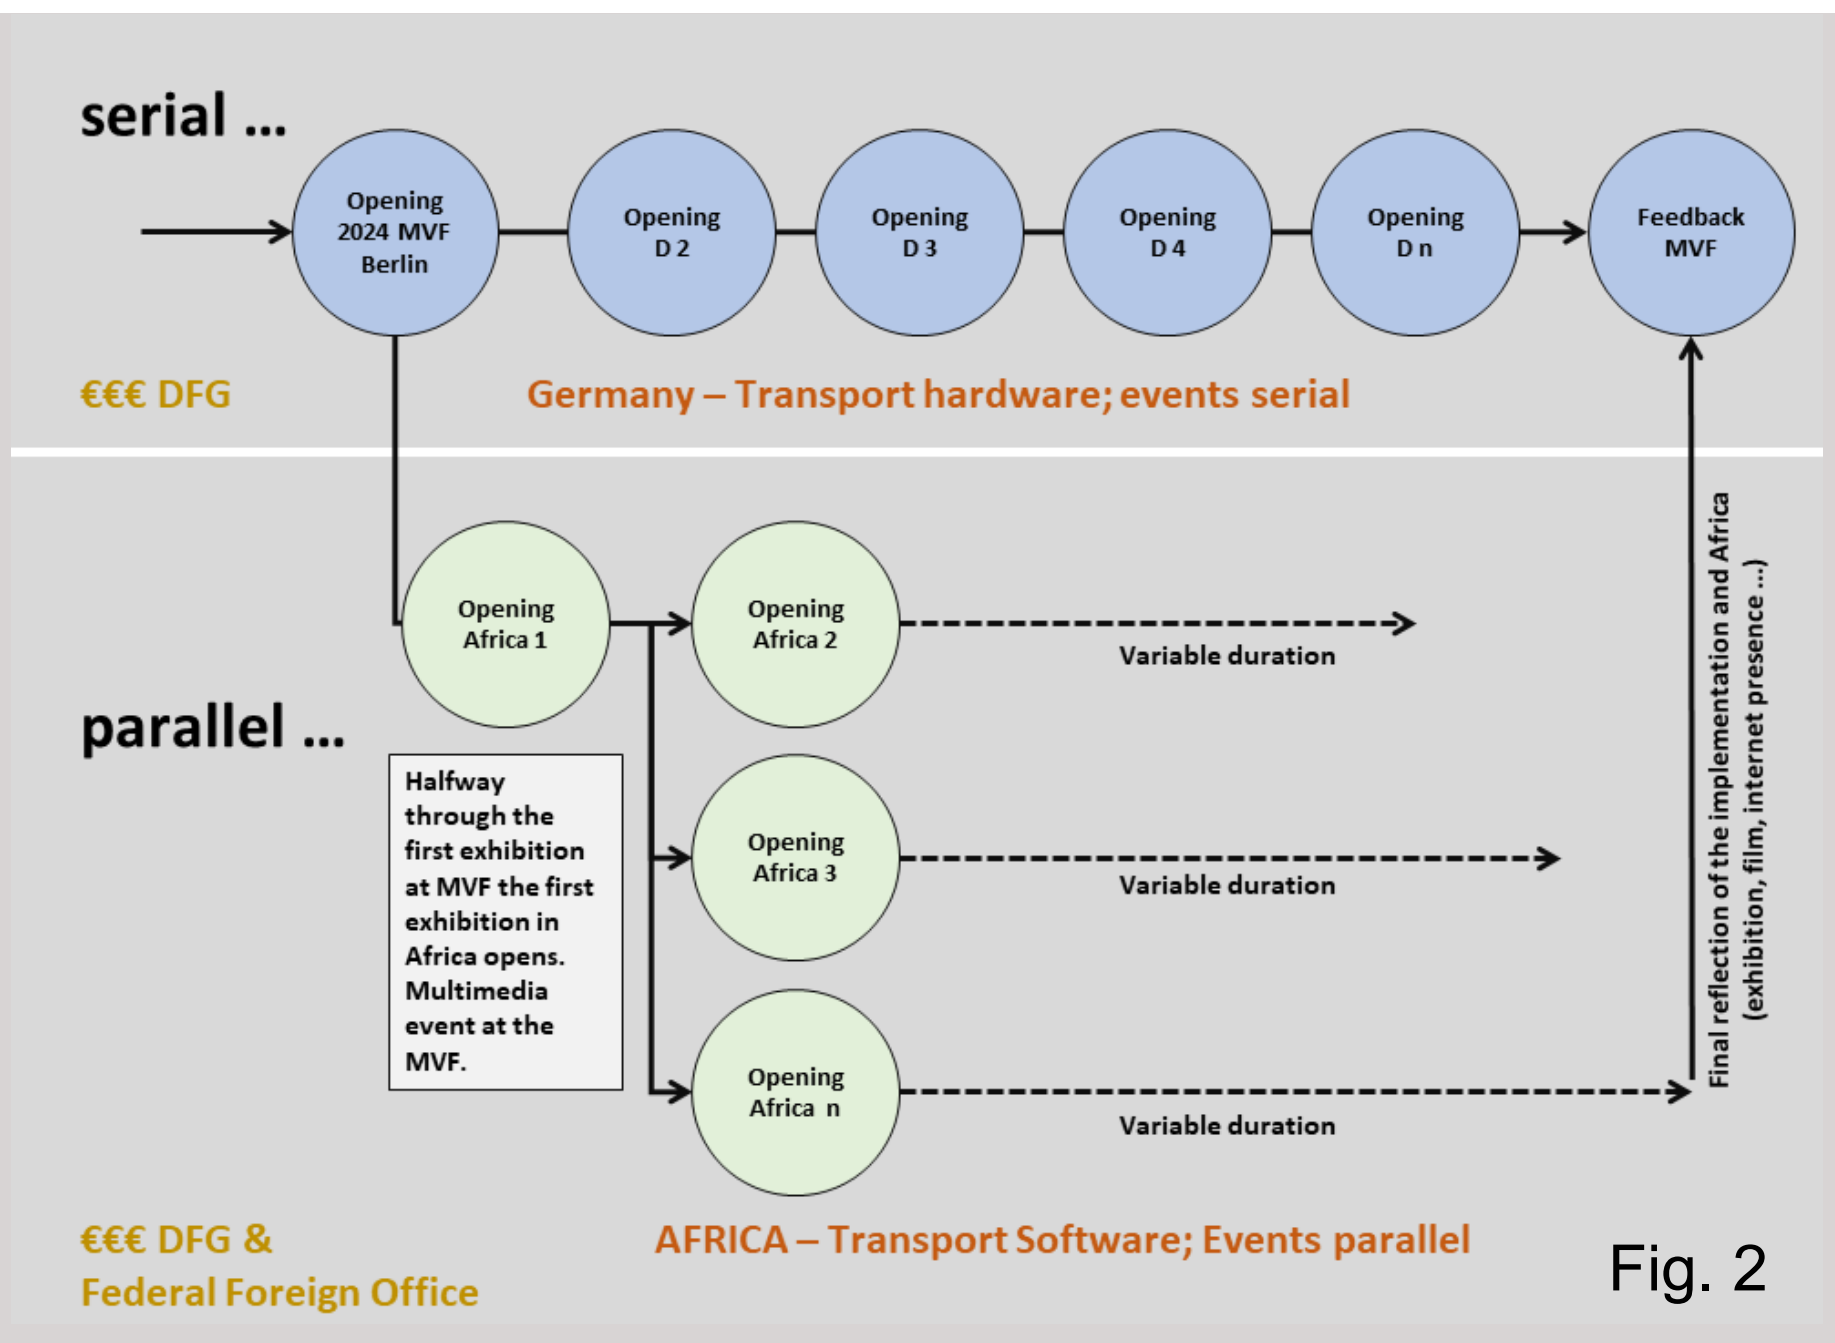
serial ...

Opening 2024 MVF Berlin

Opening D 2

Opening D 3

Opening D 4

Opening D n

Feedback MVF

€€€ DFG

Germany – Transport hardware; events serial

Opening Africa 1

Opening Africa 2

Variable duration

parallel ...

Halfway through the first exhibition at MVF the first exhibition in Africa opens. Multimedia event at the MVF.

Opening Africa 3

Variable duration

Opening Africa n

Variable duration

Final reflection of the implementation and Africa (exhibition, film, internet presence ...)

€€€ DFG & Federal Foreign Office

AFRICA – Transport Software; Events parallel

Fig. 2